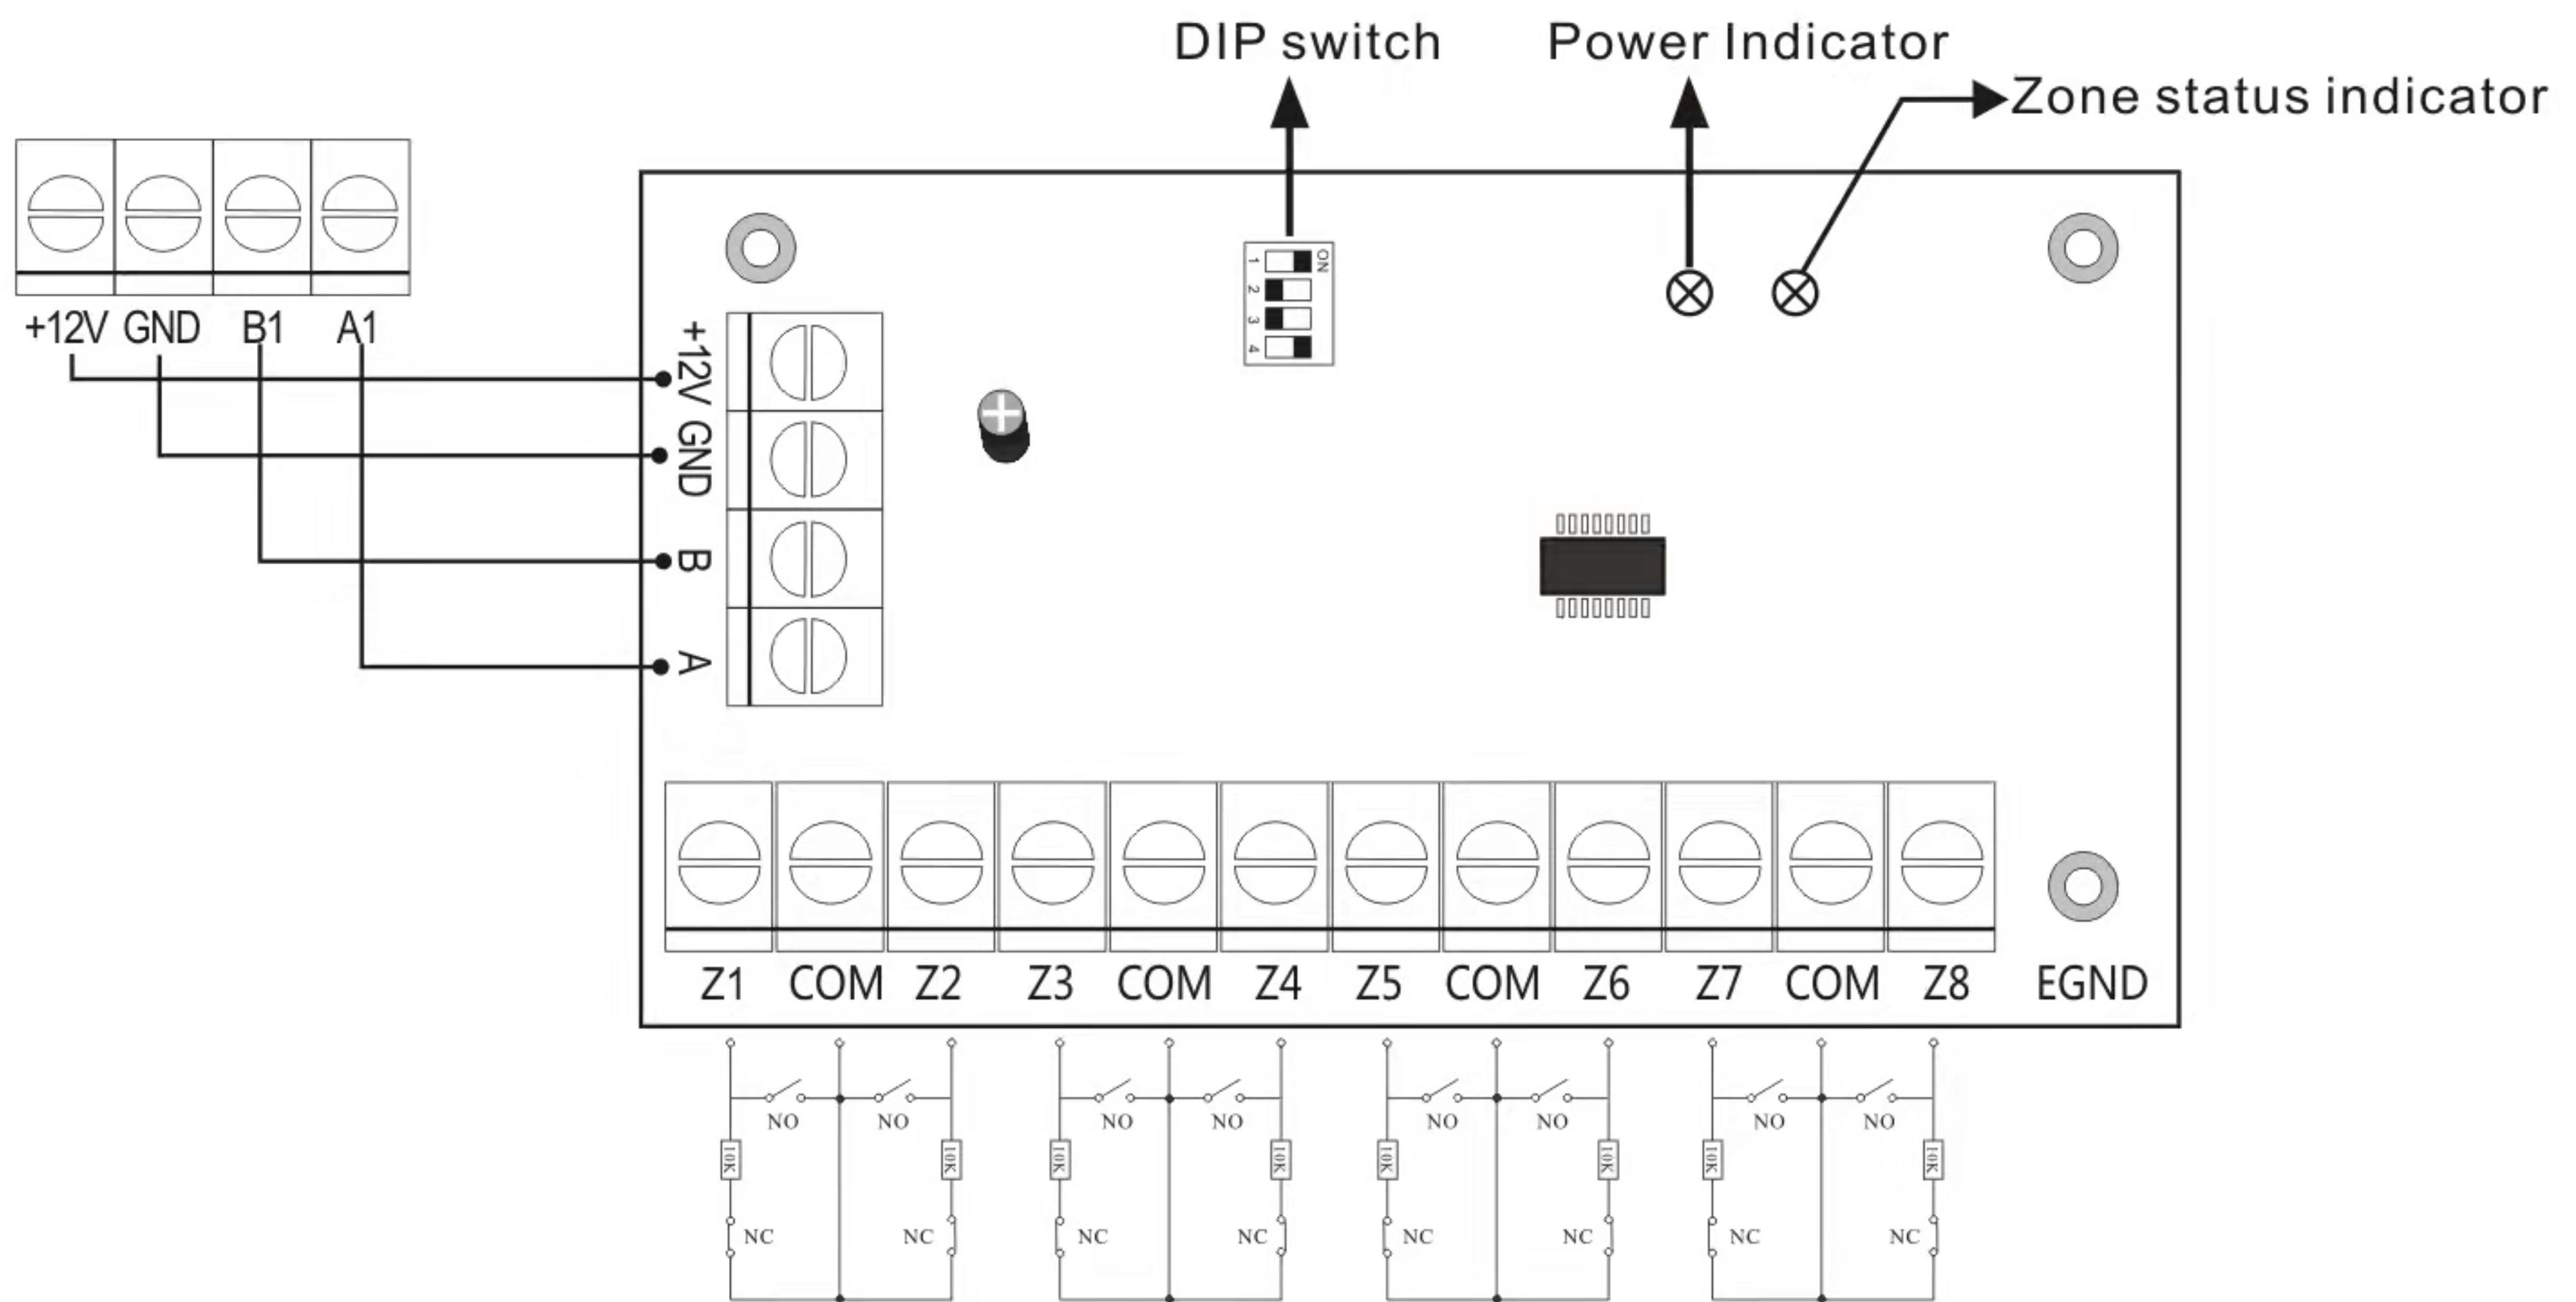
DIP switch
Power Indicator
Zone status indicator

+12V GND B1 A1

ON
1 2 3 4

+12V GND B A

Z1 COM Z2 Z3 COM Z4 Z5 COM Z6 Z7 COM Z8 EGND

NO NO NO NO NO NO NO NO
10K 10K 10K 10K 10K 10K 10K 10K
NC NC NC NC NC NC NC NC